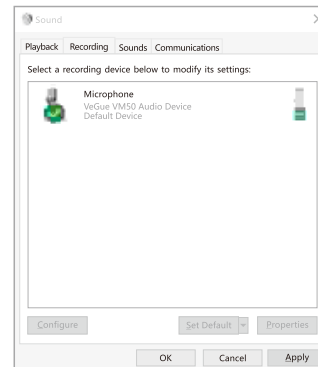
Sound

Playback Recording Sounds Communications

Select a recording device below to modify its settings:

Microphone
VeGue VM50 Audio Device
Default Device

Configure

Set Default

Properties

OK

Cancel

Apply